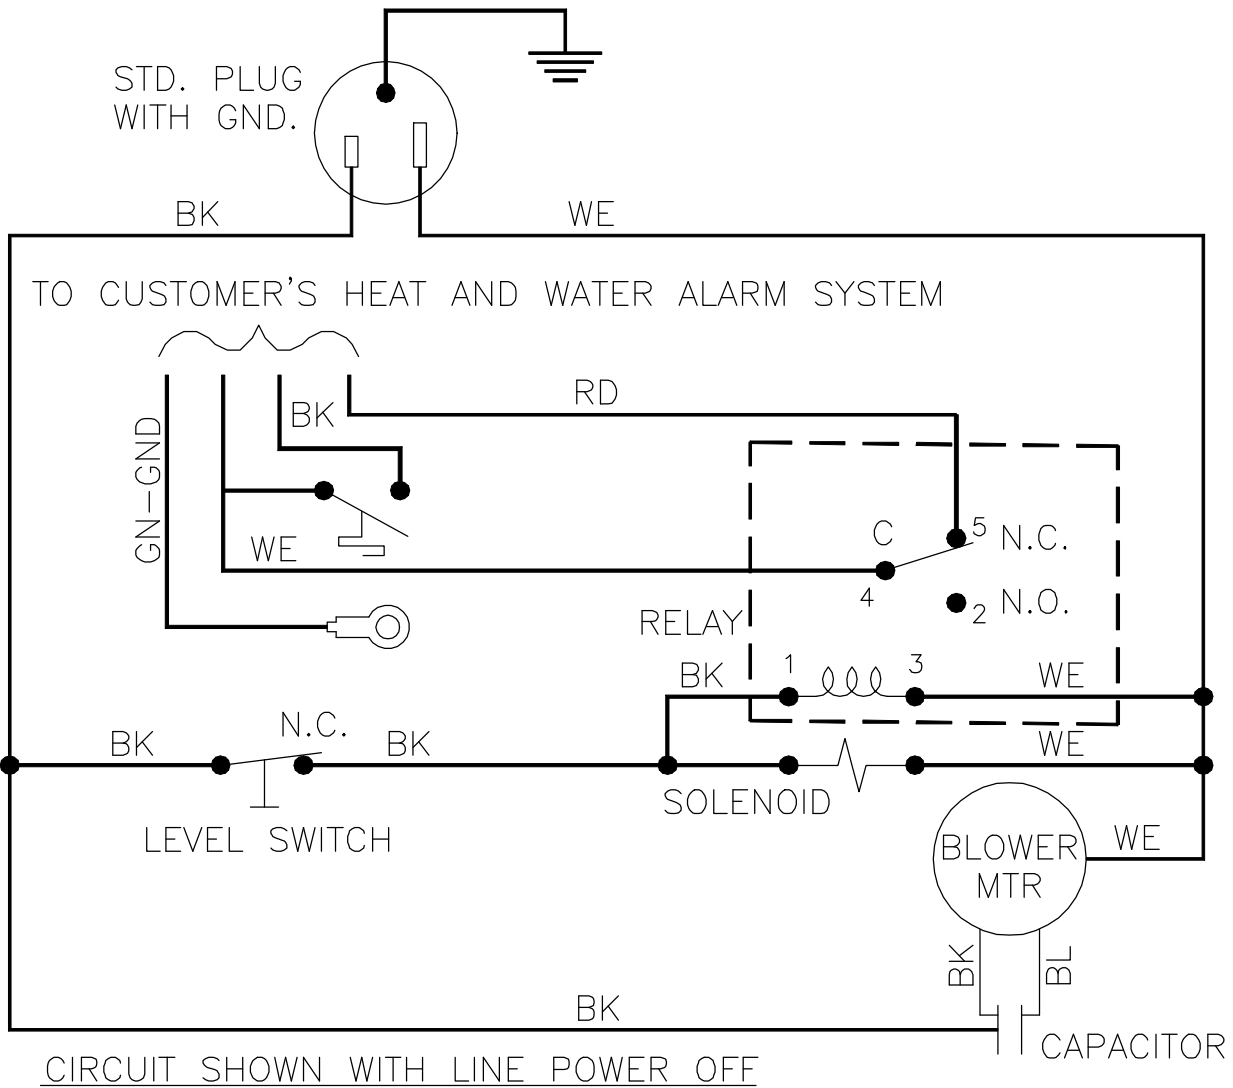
STD. PLUG WITH GND.

BK

WE

TO CUSTOMER'S HEAT AND WATER ALARM SYSTEM

RD

BK

GN-GND

WE

C

5 N.C.

4

2 N.O.

RELAY

BK

1

3

WE

BK

N.C.

BK

WE

SOLENOID

LEVEL SWITCH

BLOWER MTR

WE

BK

BL

BK

CAPACITOR

CIRCUIT SHOWN WITH LINE POWER OFF